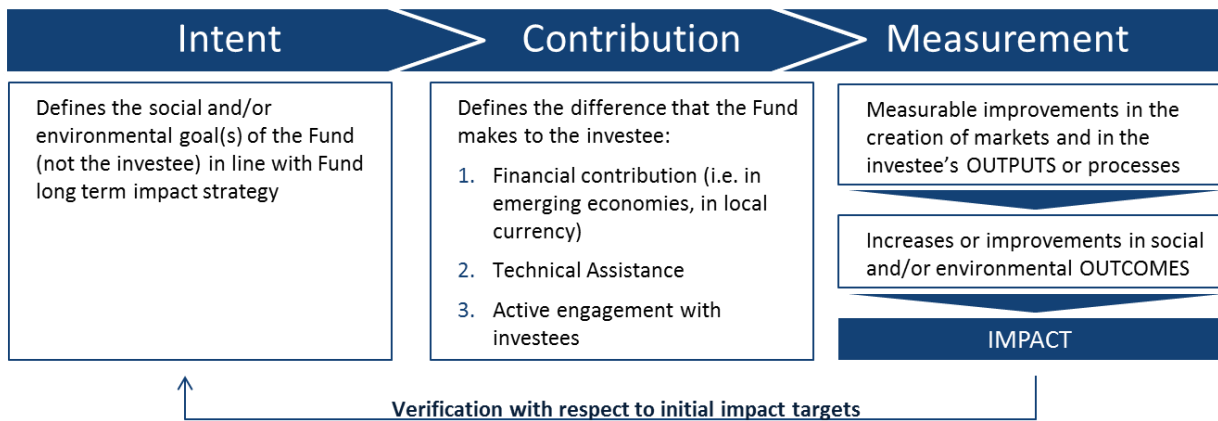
Intent

Contribution

Measurement

Defines the social and/or environmental goal(s) of the Fund (not the investee) in line with Fund long term impact strategy

Defines the difference that the Fund makes to the investee:

1. Financial contribution (i.e. in emerging economies, in local currency)
2. Technical Assistance
3. Active engagement with investees

Measurable improvements in the creation of markets and in the investee's OUTPUTS or processes

Increases or improvements in social and/or environmental OUTCOMES

IMPACT

Verification with respect to initial impact targets